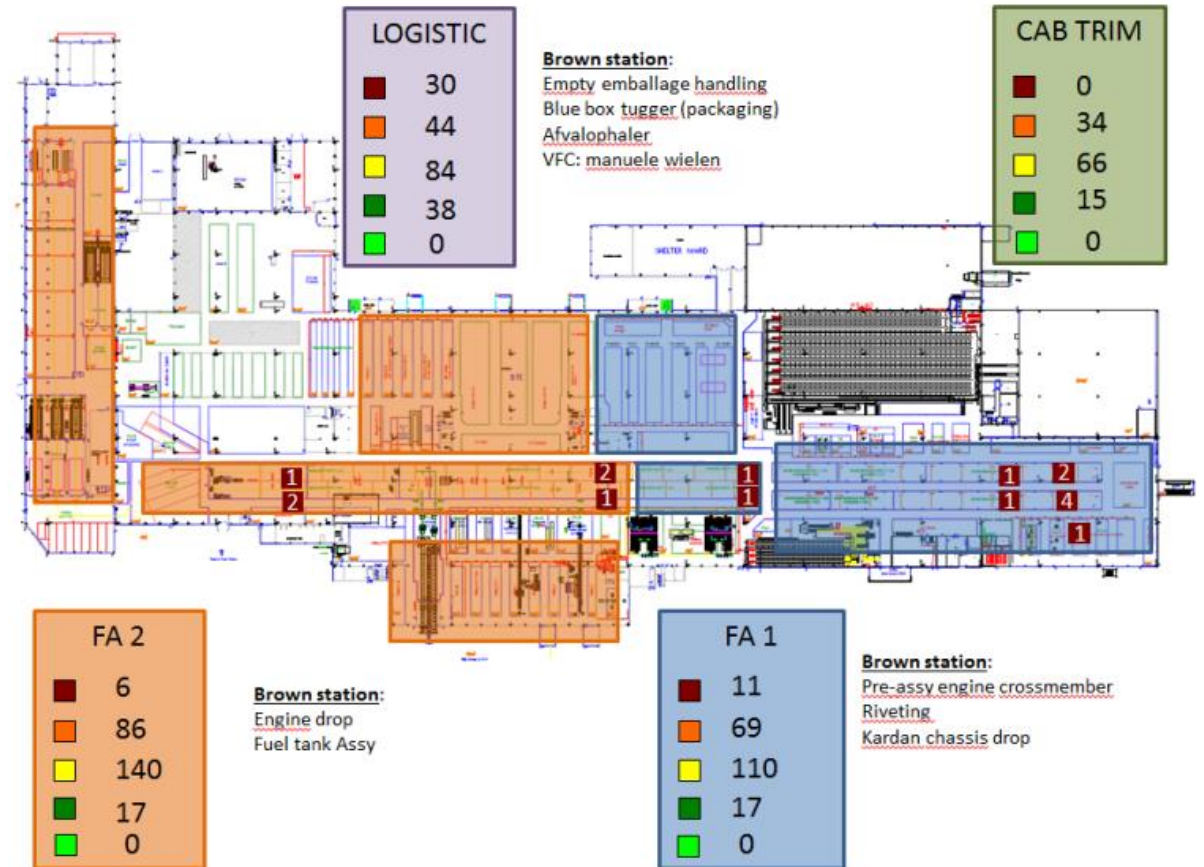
LOGISTIC

30
44
84
38
0

Brown station:
Empty emballage handling
Blue box tugger (packaging)
Afvalophaler
VFC: manuele wielen

CAB TRIM

0
34
66
15
0

SHELTER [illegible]

1
2
2
1
1
1
1
2
1
4
1

FA 2

6
86
140
17
0

Brown station:
Engine drop
Fuel tank Assy

FA 1

11
69
110
17
0

Brown station:
Pre-assy engine crossmember
Riveting
Kardan chassis drop